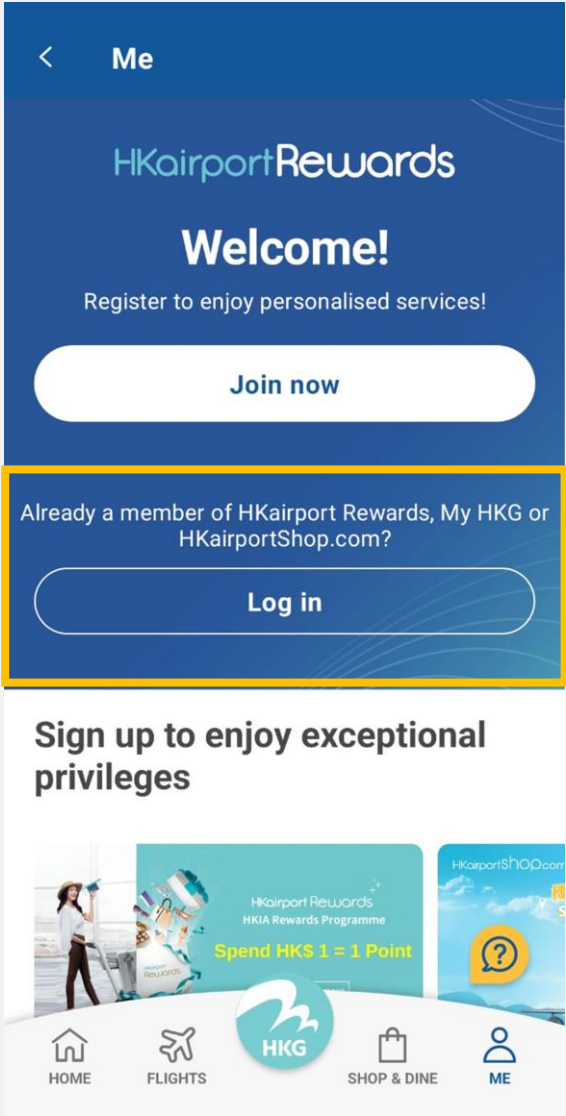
<

Me

HKairportRewards

Welcome!

Register to enjoy personalised services!

Join now

Already a member of HKairport Rewards, My HKG or HKairportShop.com?

Log in

Sign up to enjoy exceptional privileges

HKairport Rewards

HKairport Rewards
HKIA Rewards Programme

Spend HK$ 1 = 1 Point

HKairportShop.com

HKG

HOME

FLIGHTS

SHOP & DINE

ME